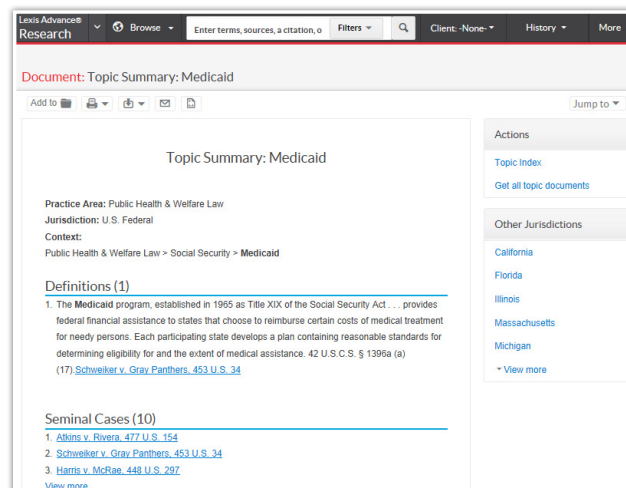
Lexis Advance® Research

Browse

Enter terms, sources, a citation, o

Filters

Client: -None-

History

More

Document: Topic Summary: Medicaid

Add to

Jump to

Topic Summary: Medicaid

Practice Area: Public Health & Welfare Law
Jurisdiction: U.S. Federal
Context:
Public Health & Welfare Law > Social Security > Medicaid

Definitions (1)

1. The Medicaid program, established in 1965 as Title XIX of the Social Security Act . . . provides federal financial assistance to states that choose to reimburse certain costs of medical treatment for needy persons. Each participating state develops a plan containing reasonable standards for determining eligibility for and the extent of medical assistance. 42 U.S.C.S. § 1396a (a) (17).Schweiker v. Gray Panthers, 453 U.S. 34

Seminal Cases (10)

1. Atkins v. Rivera, 477 U.S. 154
2. Schweiker v. Gray Panthers, 453 U.S. 34
3. Harris v. McRae, 448 U.S. 297
View more

Actions

Topic Index

Get all topic documents

Other Jurisdictions

California

Florida

Illinois

Massachusetts

Michigan

View more